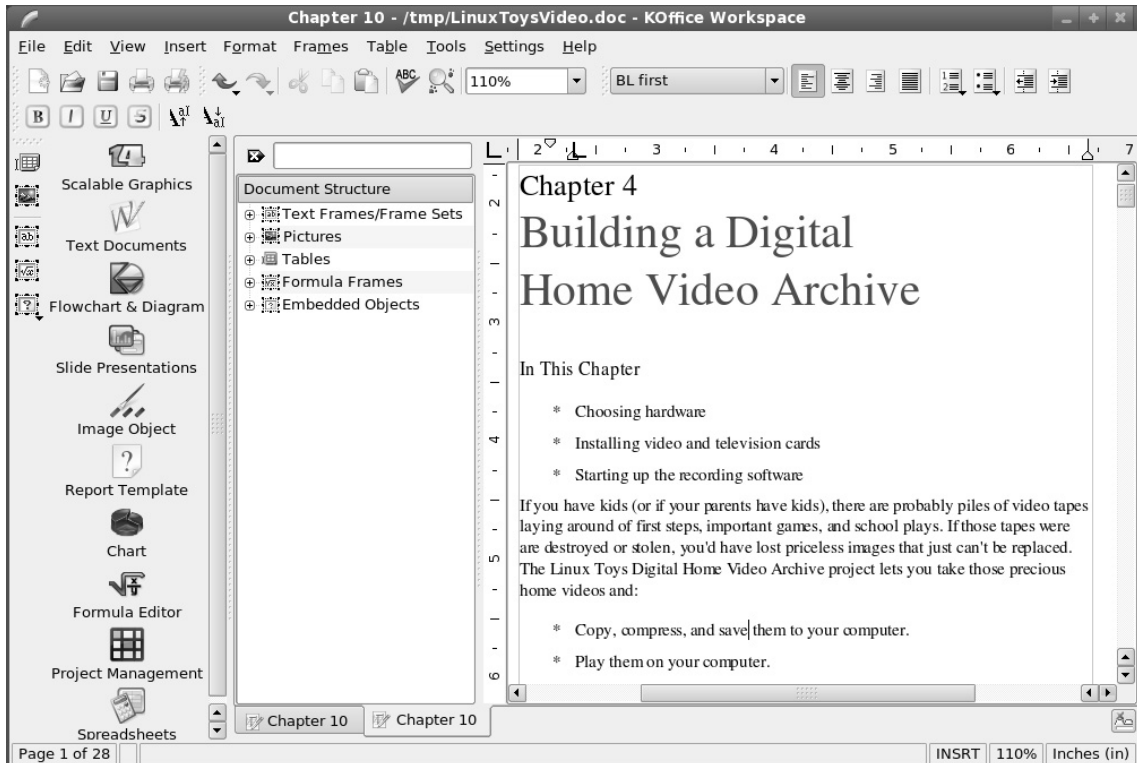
Chapter 10 - /tmp/LinuxToysVideo.doc - KOffice Workspace

File Edit View Insert Format Frames Table Tools Settings Help

110%

BL first

Scalable Graphics

Text Documents

Flowchart & Diagram

Slide Presentations

Image Object

Report Template

Chart

Formula Editor

Project Management

Spreadsheets

Document Structure

Text Frames/Frame Sets

Pictures

Tables

Formula Frames

Embedded Objects

Chapter 4

Building a Digital Home Video Archive

In This Chapter

* Choosing hardware

* Installing video and television cards

* Starting up the recording software

If you have kids (or if your parents have kids), there are probably piles of video tapes laying around of first steps, important games, and school plays. If those tapes were are destroyed or stolen, you'd have lost priceless images that just can't be replaced. The Linux Toys Digital Home Video Archive project lets you take those precious home videos and:

* Copy, compress, and save them to your computer.

* Play them on your computer.

Chapter 10

Chapter 10

Page 1 of 28

INSRT 110% Inches (in)